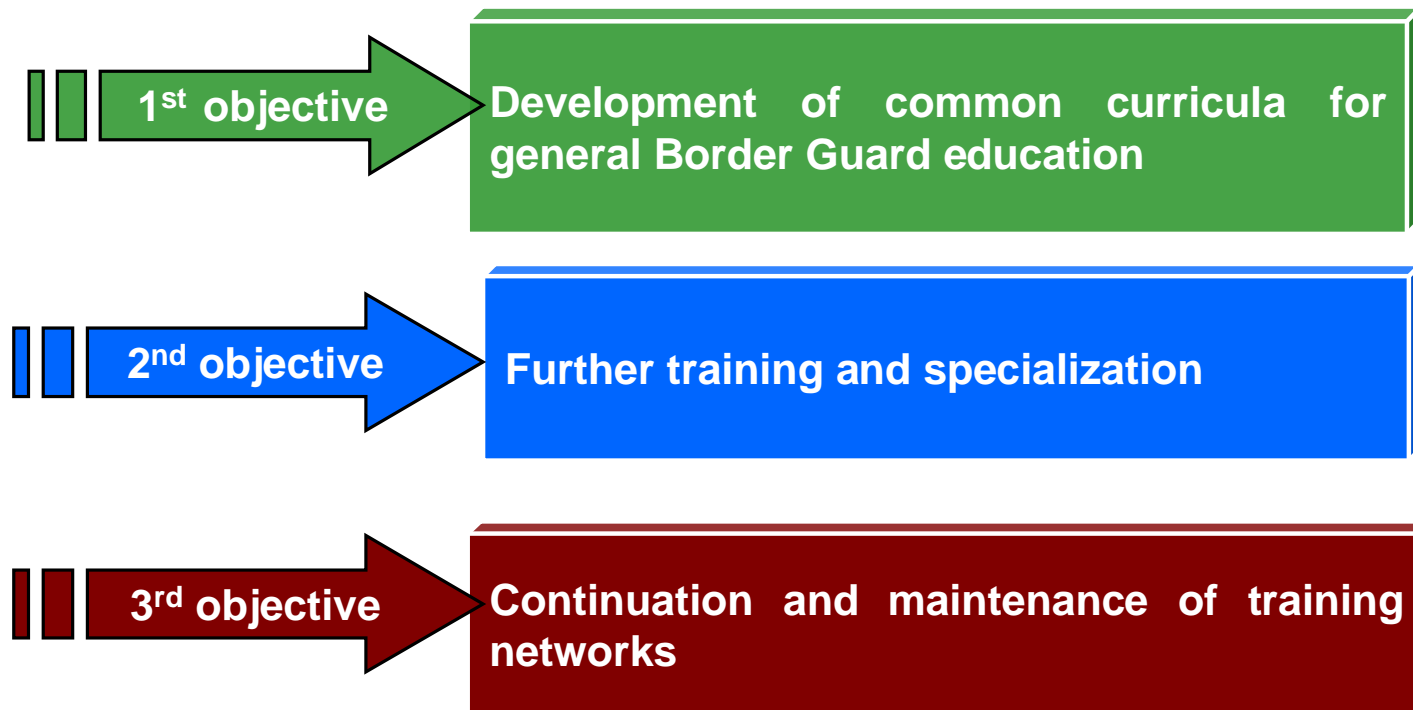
1$^{st}$ objective

Development of common curricula for general Border Guard education

2$^{nd}$ objective

Further training and specialization

3$^{rd}$ objective

Continuation and maintenance of training networks